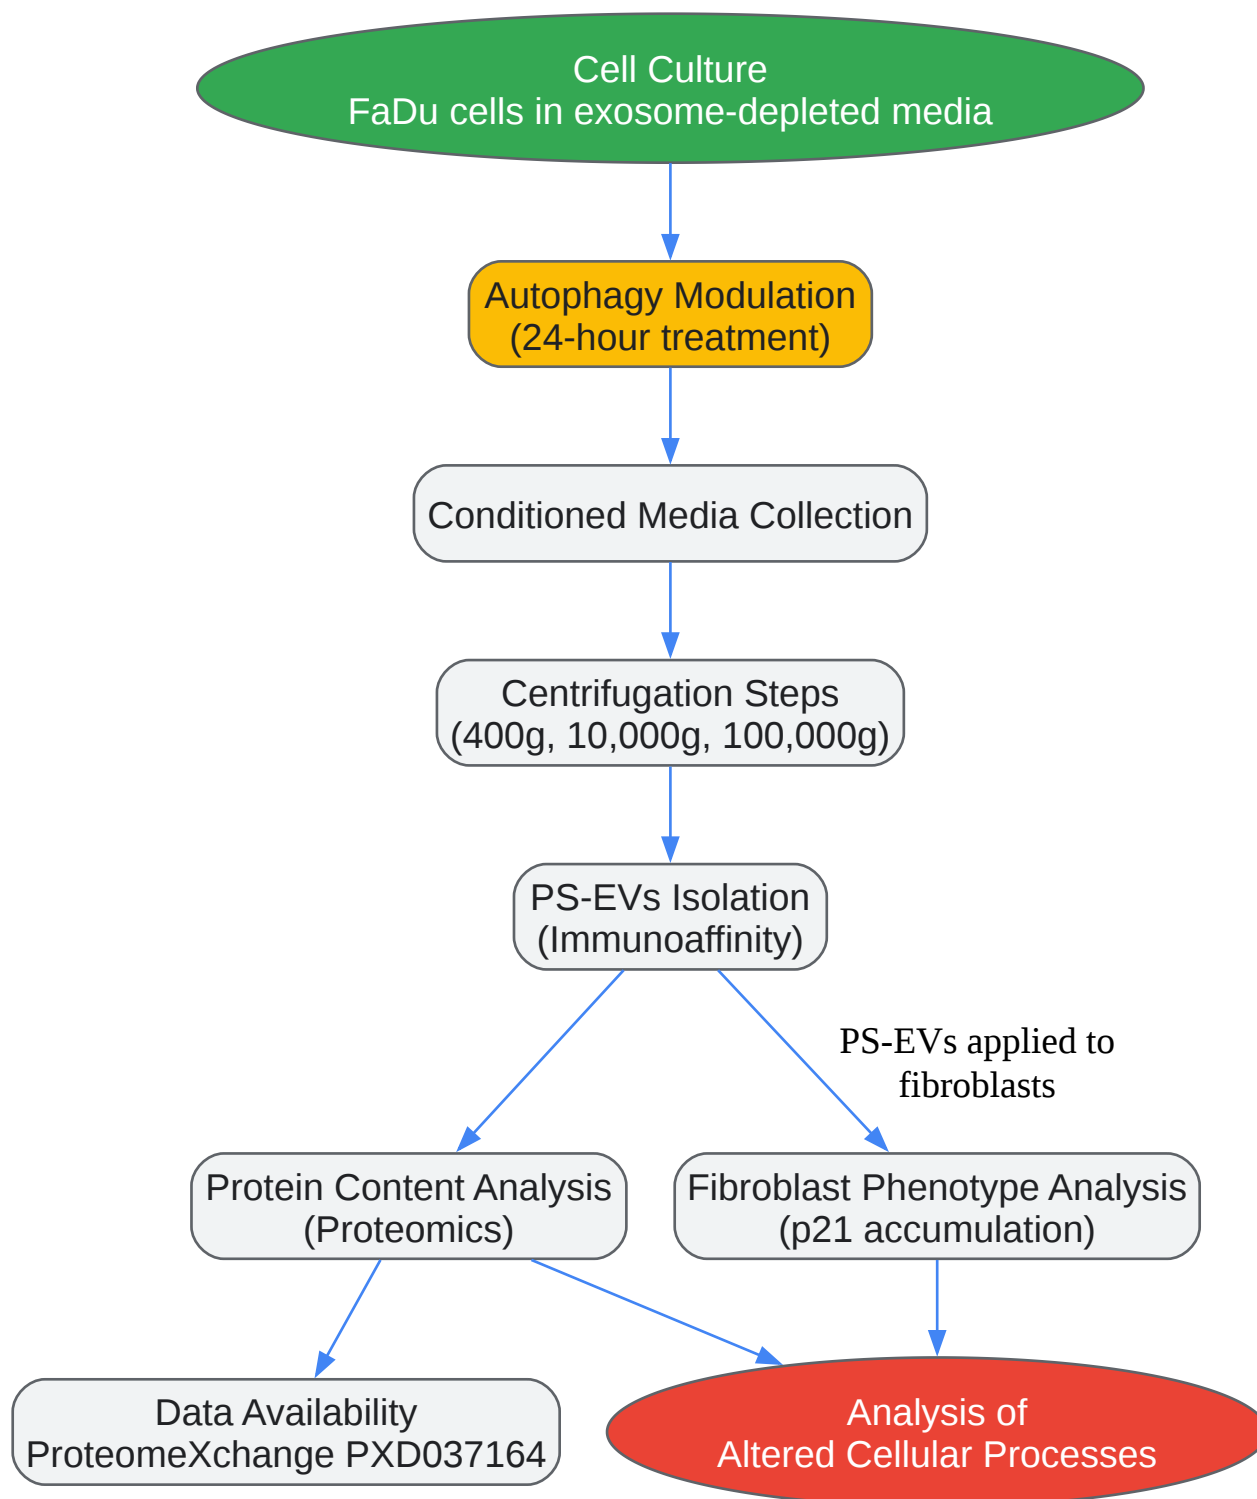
Cell Culture
FaDu cells in exosome-depleted media

Autophagy Modulation
(24-hour treatment)

Conditioned Media Collection

Centrifugation Steps
(400g, 10,000g, 100,000g)

PS-EVs Isolation
(Immunoaffinity)

PS-EVs applied to fibroblasts

Protein Content Analysis
(Proteomics)

Fibroblast Phenotype Analysis
(p21 accumulation)

Data Availability
ProteomeXchange PXD037164

Analysis of
Altered Cellular Processes